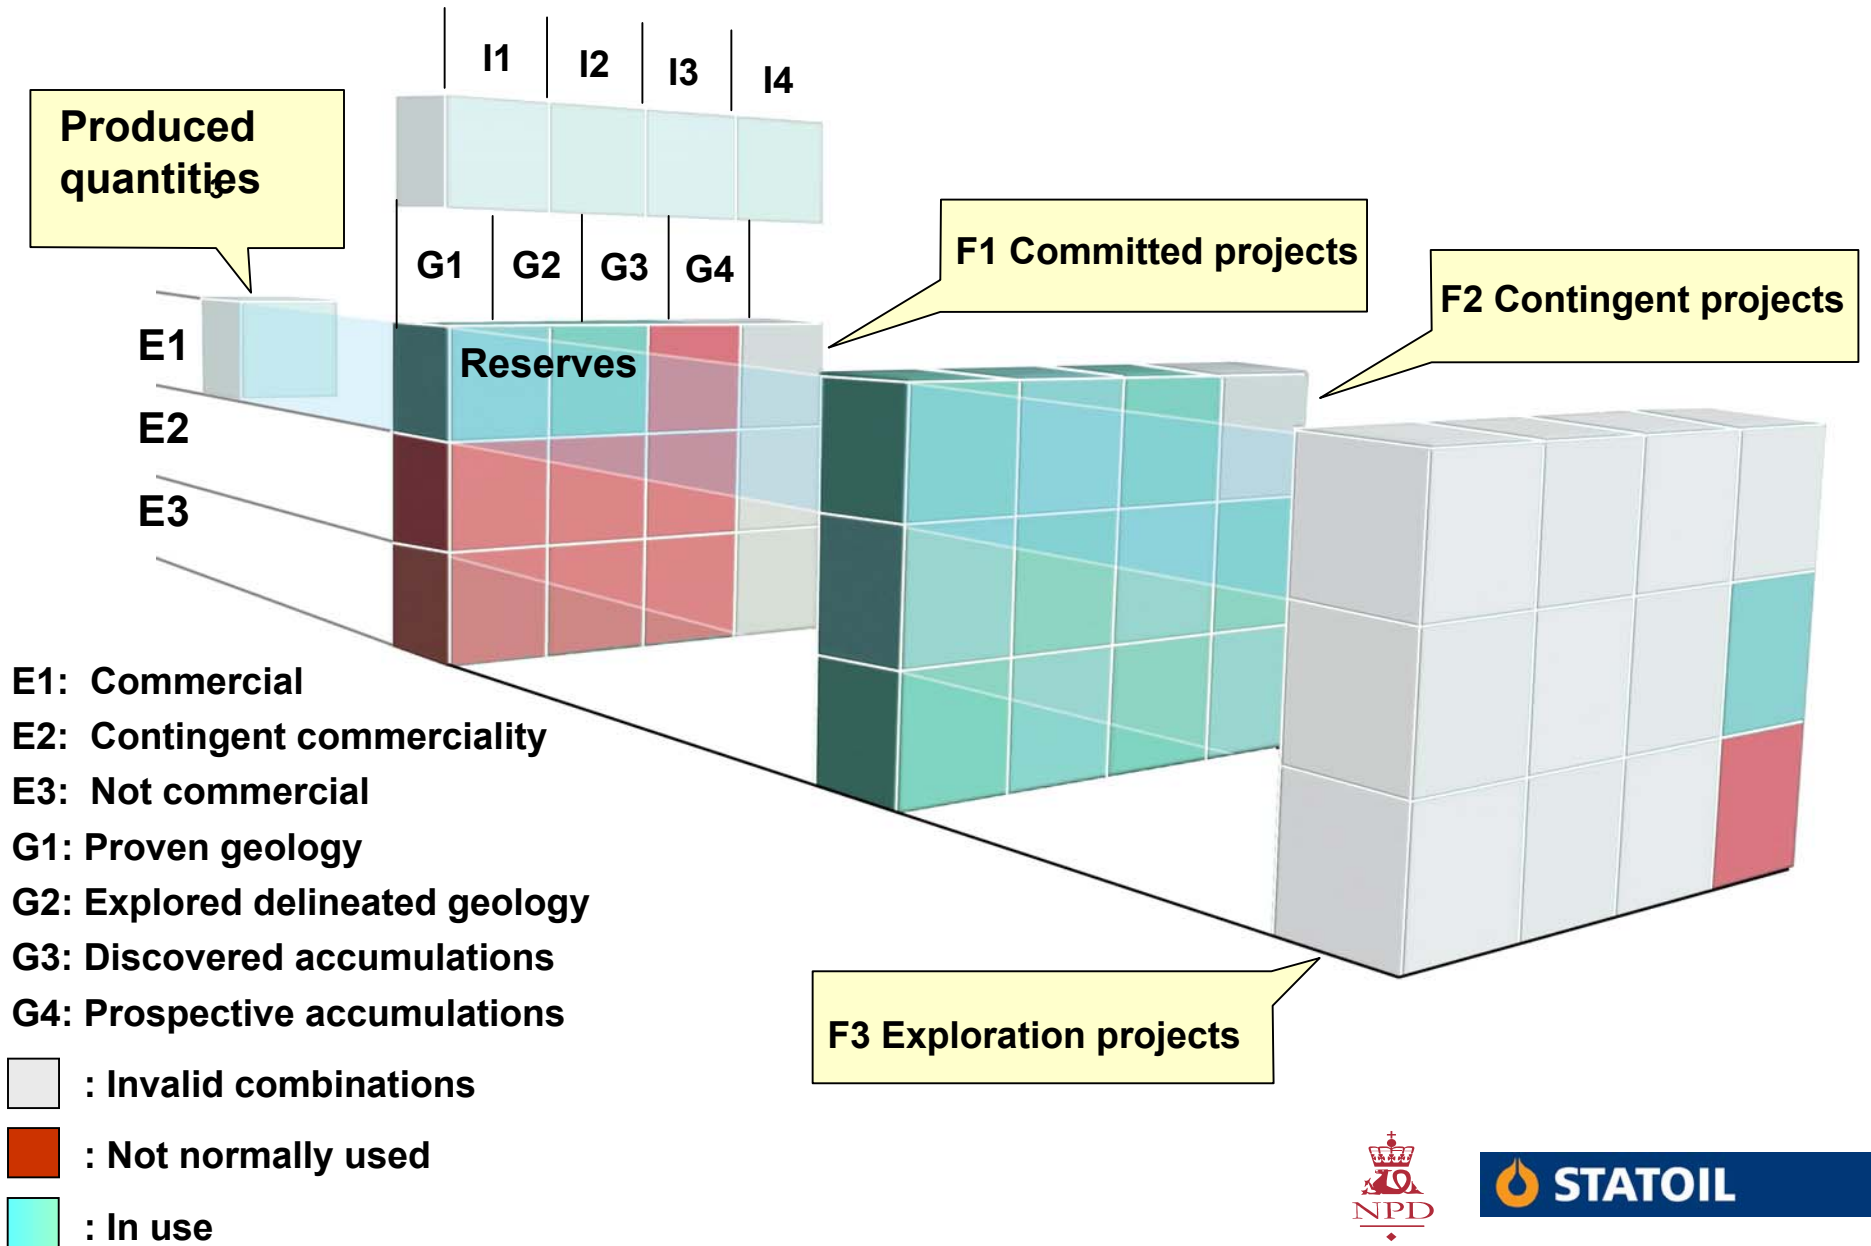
I1 I2 I3 I4

Produced quantities

G1 G2 G3 G4

F1 Committed projects

F2 Contingent projects

E1

E2

E3

Reserves

E1: Commercial
E2: Contingent commerciality
E3: Not commercial
G1: Proven geology
G2: Explored delineated geology
G3: Discovered accumulations
G4: Prospective accumulations

: Invalid combinations
: Not normally used
: In use

F3 Exploration projects

NPD

STATOIL